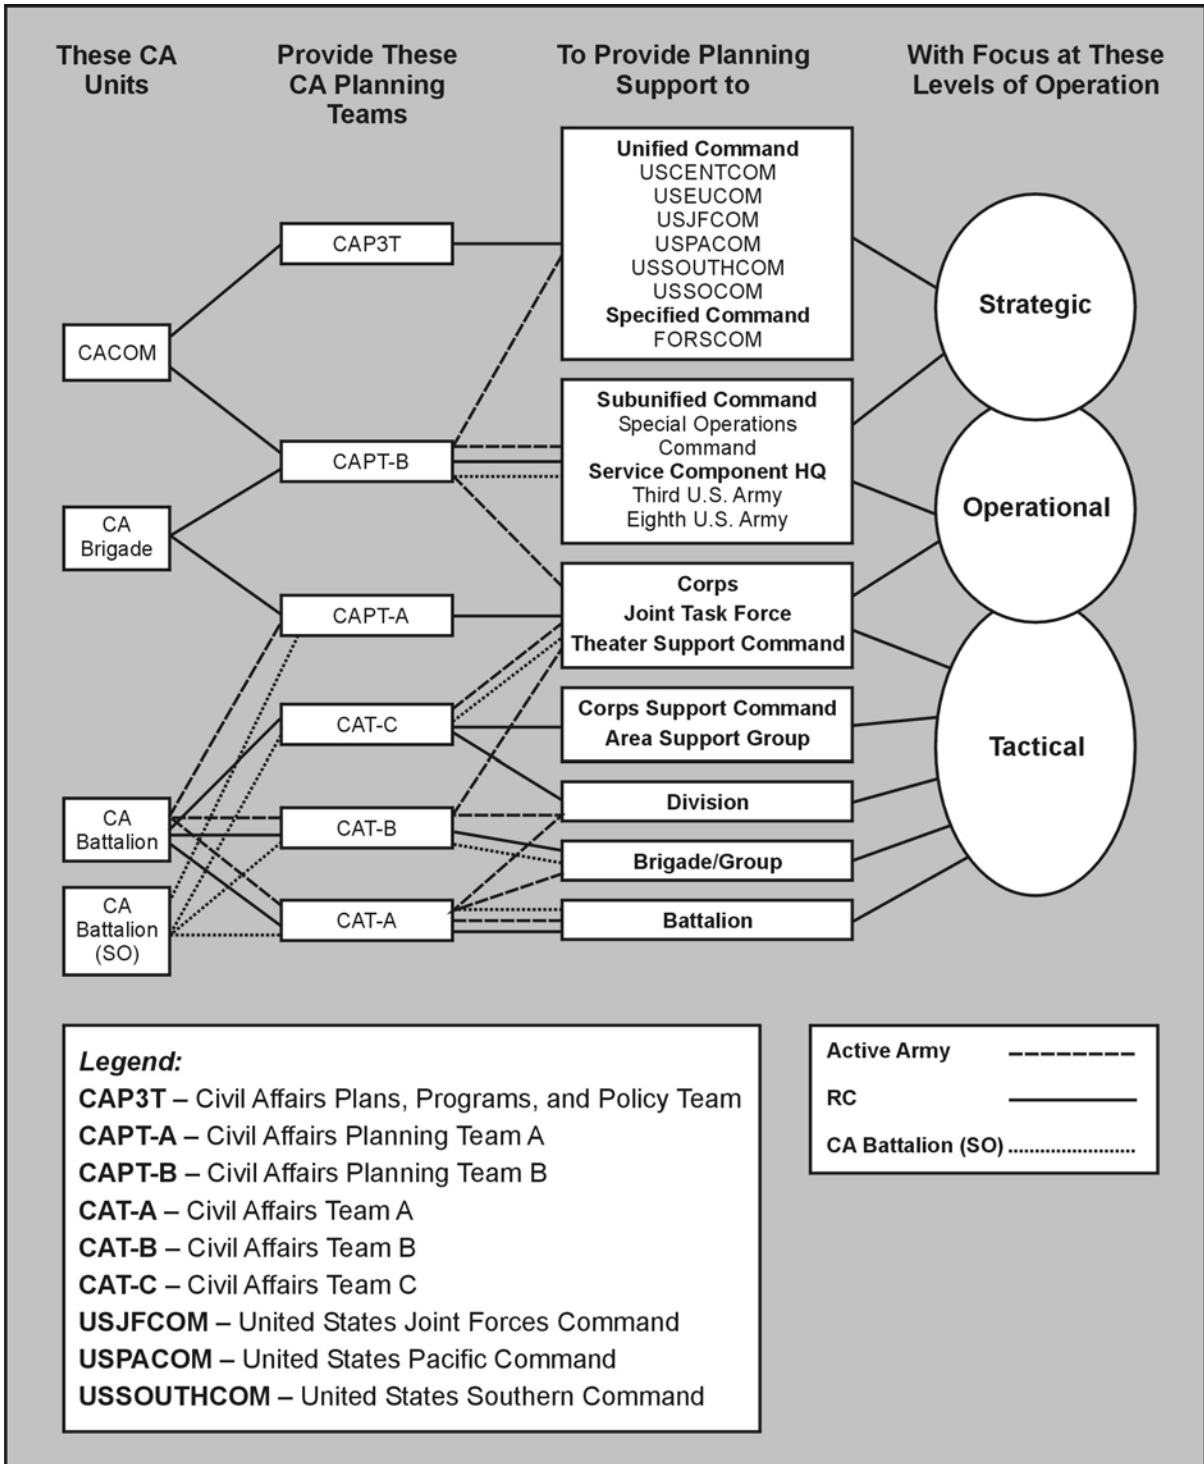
These CA Units

Provide These CA Planning Teams

To Provide Planning Support to

With Focus at These Levels of Operation

CACOM

CA Brigade

CA Battalion

CA Battalion (SO)

CAP3T

CAPT-B

CAPT-A

CAT-C

CAT-B

CAT-A

Unified Command
USCENTCOM
USEUCOM
USJFCOM
USPACOM
USSOUTHCOM
USSOCOM
Specified Command
FORSCOM

Subunified Command
Special Operations Command
Service Component HQ
Third U.S. Army
Eighth U.S. Army

Corps
Joint Task Force
Theater Support Command

Corps Support Command
Area Support Group

Division

Brigade/Group

Battalion

Strategic

Operational

Tactical

Legend:
CAP3T – Civil Affairs Plans, Programs, and Policy Team
CAPT-A – Civil Affairs Planning Team A
CAPT-B – Civil Affairs Planning Team B
CAT-A – Civil Affairs Team A
CAT-B – Civil Affairs Team B
CAT-C – Civil Affairs Team C
USJFCOM – United States Joint Forces Command
USPACOM – United States Pacific Command
USSOUTHCOM – United States Southern Command

Active Army
RC
CA Battalion (SO)